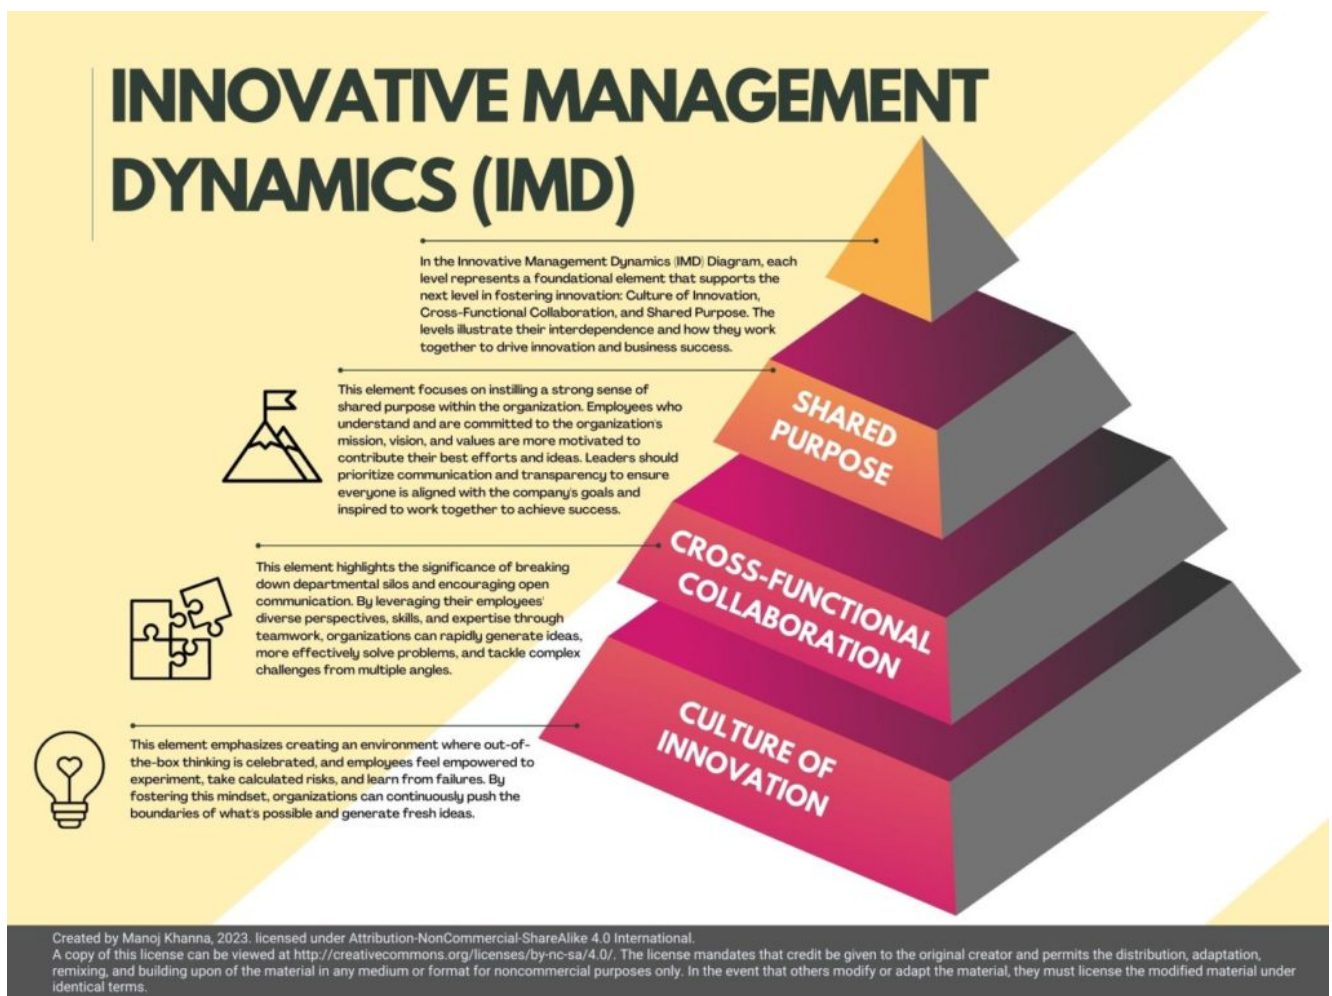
INNOVATIVE MANAGEMENT DYNAMICS (IMD)

In the Innovative Management Dynamics (IMD) Diagram, each level represents a foundational element that supports the next level in fostering innovation: Culture of Innovation, Cross-Functional Collaboration, and Shared Purpose. The levels illustrate their interdependence and how they work together to drive innovation and business success.

This element focuses on instilling a strong sense of shared purpose within the organization. Employees who understand and are committed to the organization's mission, vision, and values are more motivated to contribute their best efforts and ideas. Leaders should prioritize communication and transparency to ensure everyone is aligned with the company's goals and inspired to work together to achieve success.

SHARED PURPOSE

This element highlights the significance of breaking down departmental silos and encouraging open communication. By leveraging their employees' diverse perspectives, skills, and expertise through teamwork, organizations can rapidly generate ideas, more effectively solve problems, and tackle complex challenges from multiple angles.

CROSS-FUNCTIONAL COLLABORATION

This element emphasizes creating an environment where out-of-the-box thinking is celebrated, and employees feel empowered to experiment, take calculated risks, and learn from failures. By fostering this mindset, organizations can continuously push the boundaries of what's possible and generate fresh ideas.

CULTURE OF INNOVATION

Created by Manoj Khanna, 2023. licensed under Attribution-NonCommercial-ShareAlike 4.0 International.
A copy of this license can be viewed at http://creativecommons.org/licenses/by-nc-sa/4.0/. The license mandates that credit be given to the original creator and permits the distribution, adaptation, remixing, and building upon of the material in any medium or format for noncommercial purposes only. In the event that others modify or adapt the material, they must license the modified material under identical terms.